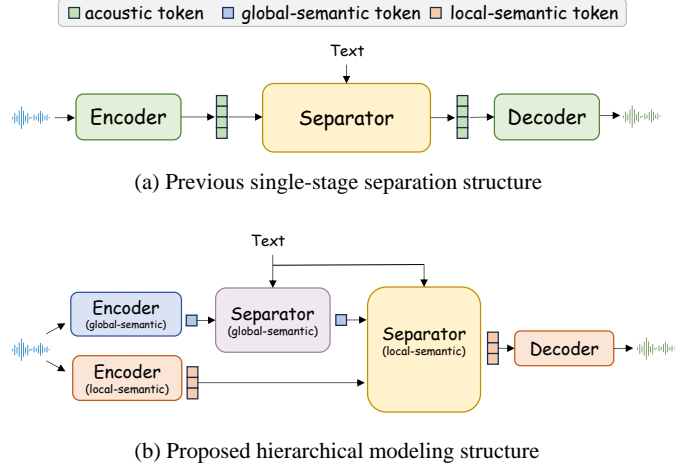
acoustic token global-semantic token local-semantic token

Text

Encoder

Separator

Decoder

(a) Previous single-stage separation structure

Text

Encoder (global-semantic)

Separator (global-semantic)

Separator (local-semantic)

Encoder (local-semantic)

Decoder

(b) Proposed hierarchical modeling structure